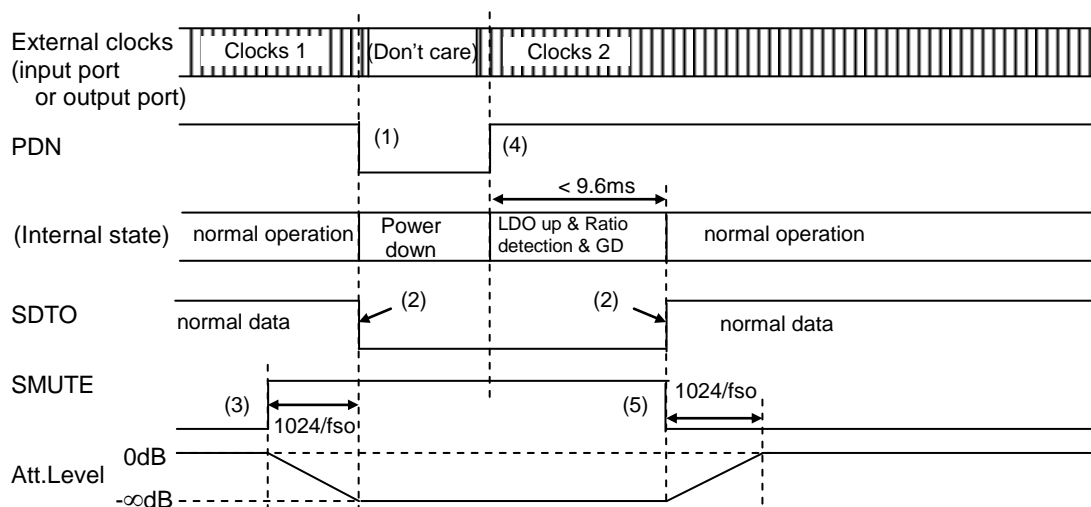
External clocks (input port or output port)

Clocks 1

(Don't care)

Clocks 2

PDN

(1)

(4)

< 9.6ms

(Internal state)

normal operation

Power down

LDO up & Ratio detection & GD

normal operation

SDTO

normal data

(2)

(2)

normal data

SMUTE

(3)

1024/fso

(5)

1024/fso

Att.Level

0dB

-∞dB